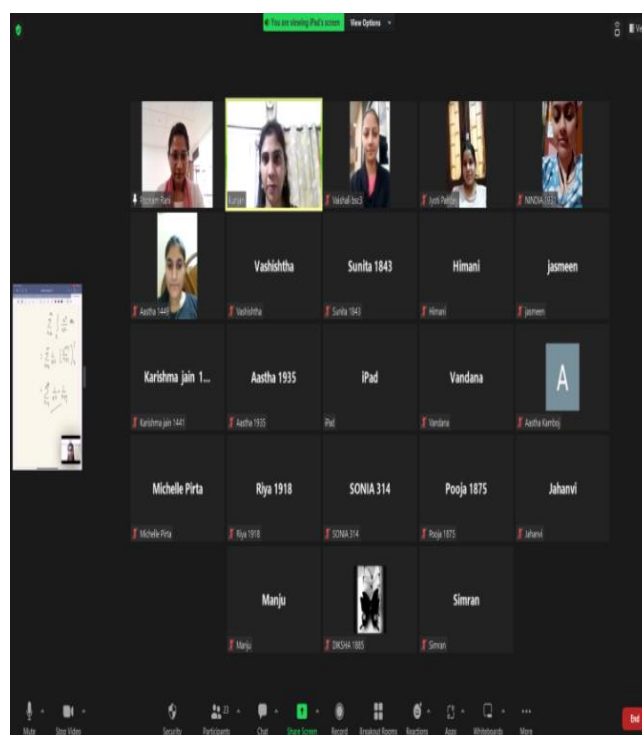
You are viewing iPad's screen View Options

Poonam Rani
Kusum
Vaishali bsc3
Jyoti Pathak
NINDIA 1932

Aastha 1440
Vashishtha
Vashishtha
Sunita 1843
Sunita 1843
Himani
Himani
jasmeen
jasmeen

Karishma jain 1...
Karishma jain 1441
Aastha 1935
Aastha 1935
iPad
iPad
Vandana
Vandana
A
Aastha Kamboj

Michelle Pirta
Michelle Pirta
Riya 1918
Riya 1918
SONIA 314
SONIA 314
Pooja 1875
Pooja 1875
Jahanvi
Jahanvi

Manju
Manju
DIKSHA 1885
Simran
Simran

Mute
Stop Video
Security
Participants 23
Chat
Share Screen
Record
Breakout Rooms
Reactions
Apps
Whiteboards
More
End